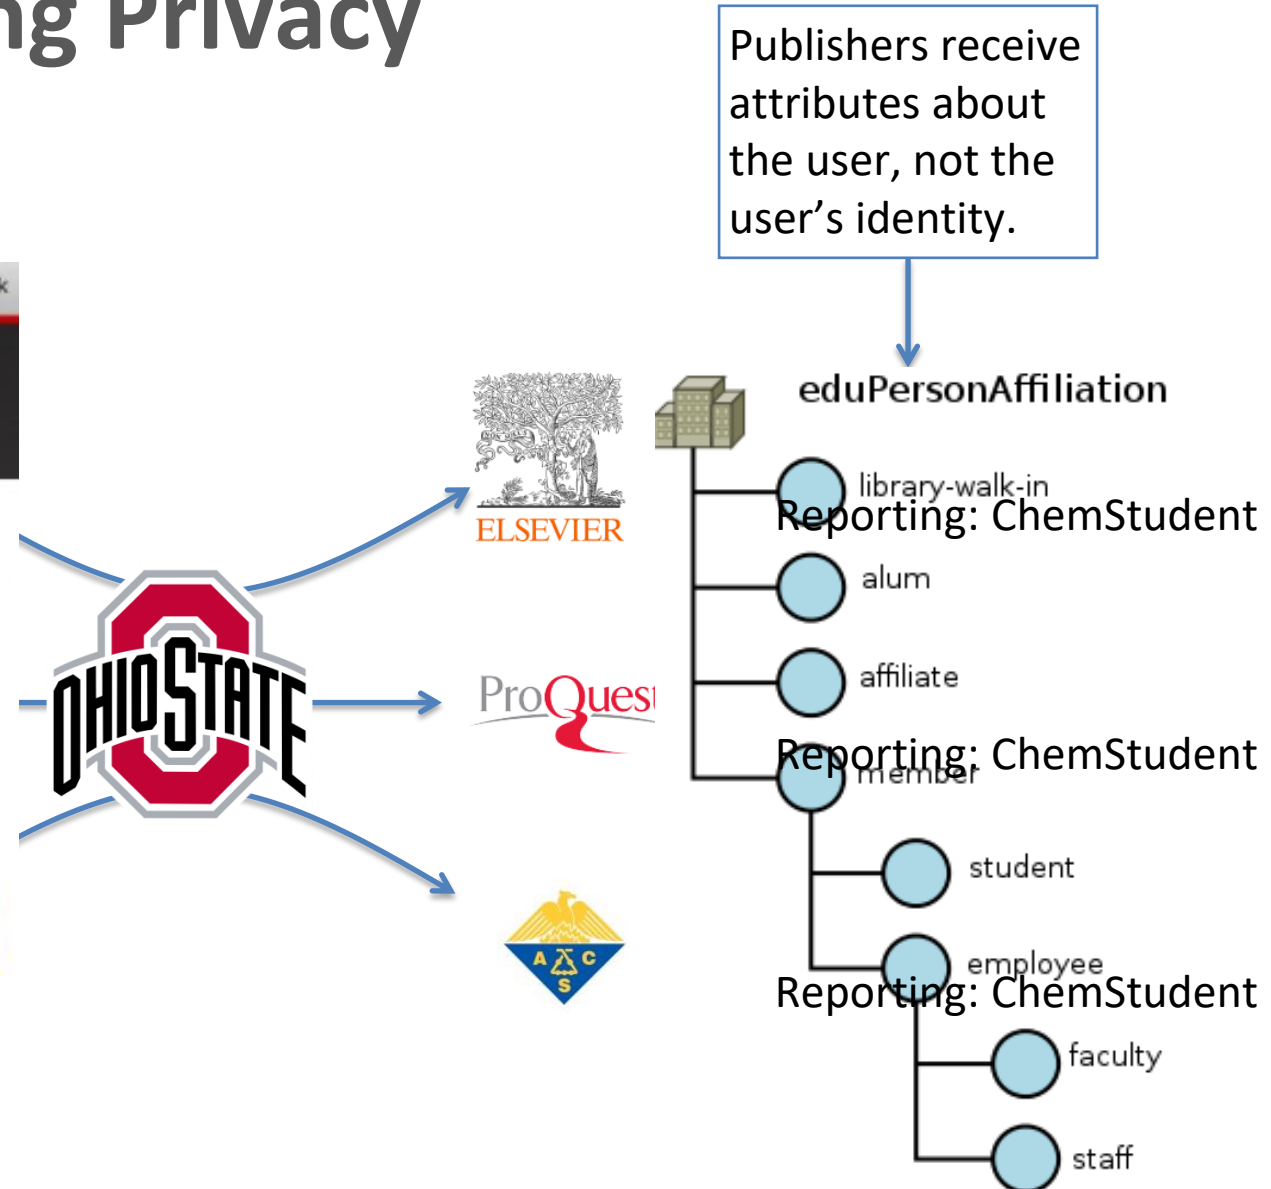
ng Privacy

Publishers receive attributes about the user, not the user's identity.

ELSEVIER

OHIO STATE

ProQuest

A C S

eduPersonAffiliation

library-walk-in

Reporting: ChemStudent

alum

affiliate

Reporting: ChemStudent

member

student

employee

Reporting: ChemStudent

faculty

staff